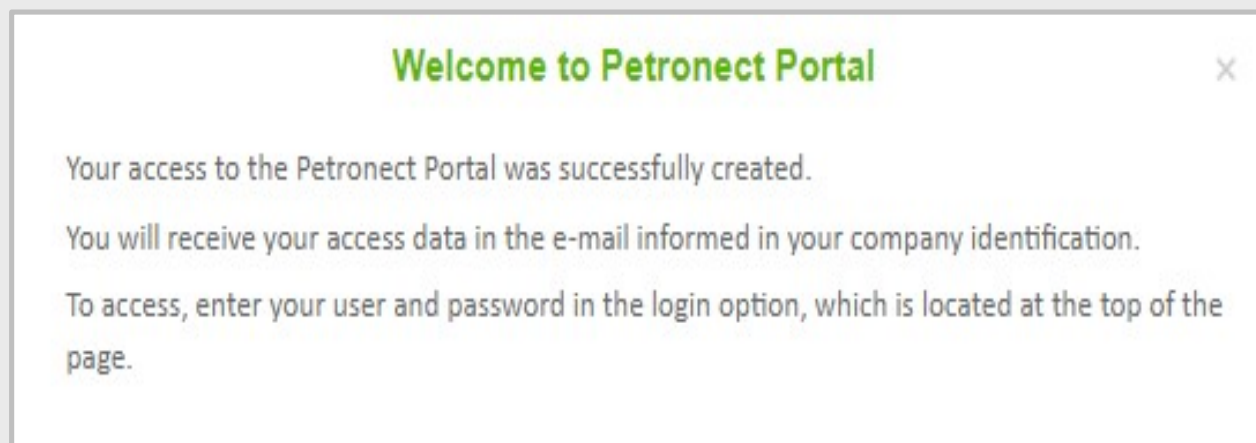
Welcome to Petronect Portal

×

Your access to the Petronect Portal was successfully created.

You will receive your access data in the e-mail informed in your company identification.

To access, enter your user and password in the login option, which is located at the top of the page.